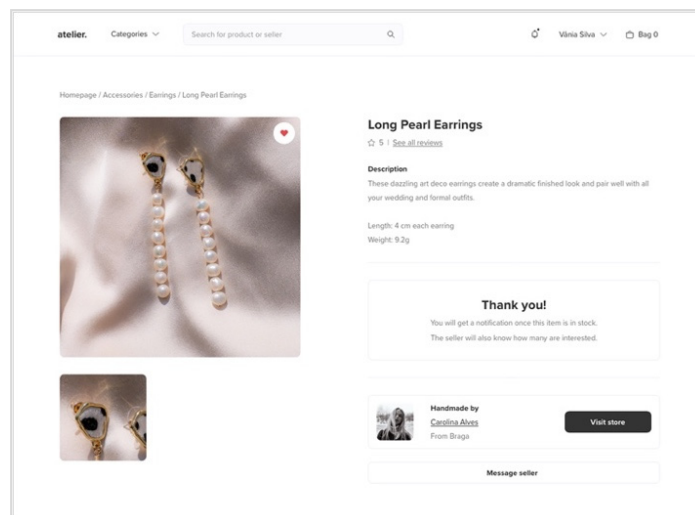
atelier. Categories

Search for product or seller

Vânia Silva Bag 0

Homepage / Accessories / Earrings / Long Pearl Earrings

Long Pearl Earrings

5 | See all reviews

Description

These dazzling art deco earrings create a dramatic finished look and pair well with all your wedding and formal outfits.

Length: 4 cm each earring
Weight: 9.2g

Thank you!

You will get a notification once this item is in stock.

The seller will also know how many are interested.

Handmade by
Carolina Alves
From Braga

Visit store

Message seller